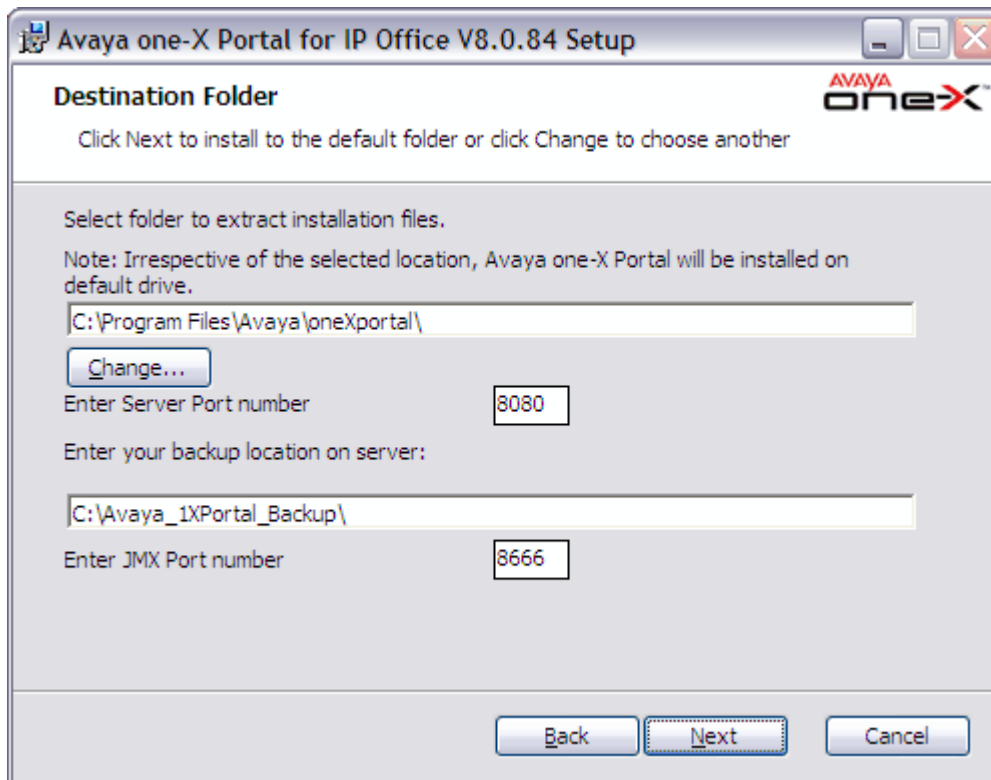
Avaya one-X Portal for IP Office V8.0.84 Setup

Destination Folder

AVAYA one-X

Click Next to install to the default folder or click Change to choose another

Select folder to extract installation files.

Note: Irrespective of the selected location, Avaya one-X Portal will be installed on default drive.

C:\Program Files\Avaya\oneXportal\

Change...

Enter Server Port number

8080

Enter your backup location on server:

C:\Avaya_1XPortal_Backup\

Enter JMX Port number

8666

Back

Next

Cancel